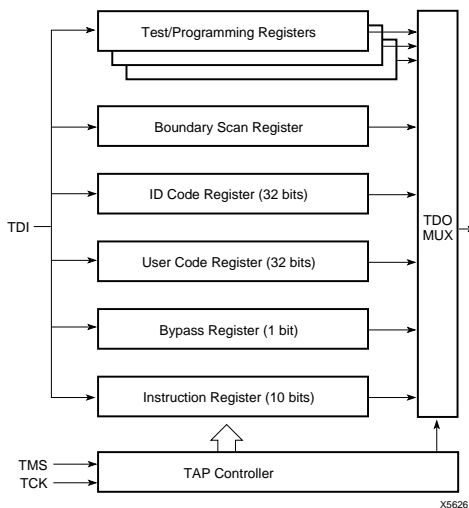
Test/Programming Registers

Boundary Scan Register

ID Code Register (32 bits)

TDI

User Code Register (32 bits)

Bypass Register (1 bit)

Instruction Register (10 bits)

TDO MUX

TMS
TCK

TAP Controller

X5626